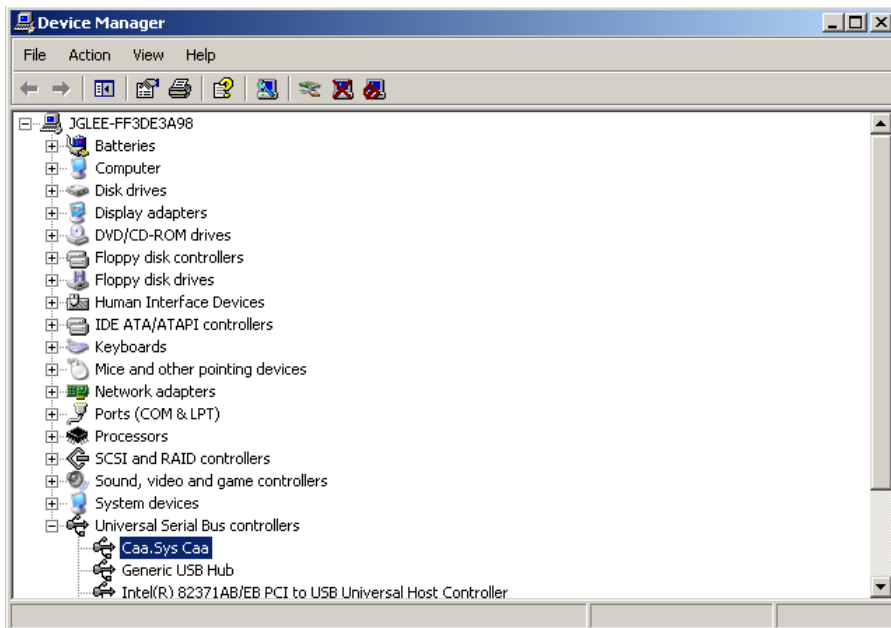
Device Manager

File Action View Help

JGLEE-FF3DE3A98
Batteries
Computer
Disk drives
Display adapters
DVD/CD-ROM drives
Floppy disk controllers
Floppy disk drives
Human Interface Devices
IDE ATA/ATAPI controllers
Keyboards
Mice and other pointing devices
Network adapters
Ports (COM & LPT)
Processors
SCSI and RAID controllers
Sound, video and game controllers
System devices
Universal Serial Bus controllers
Caa.Sys Caa
Generic USB Hub
Intel(R) 82371AB/EB PCI to USB Universal Host Controller